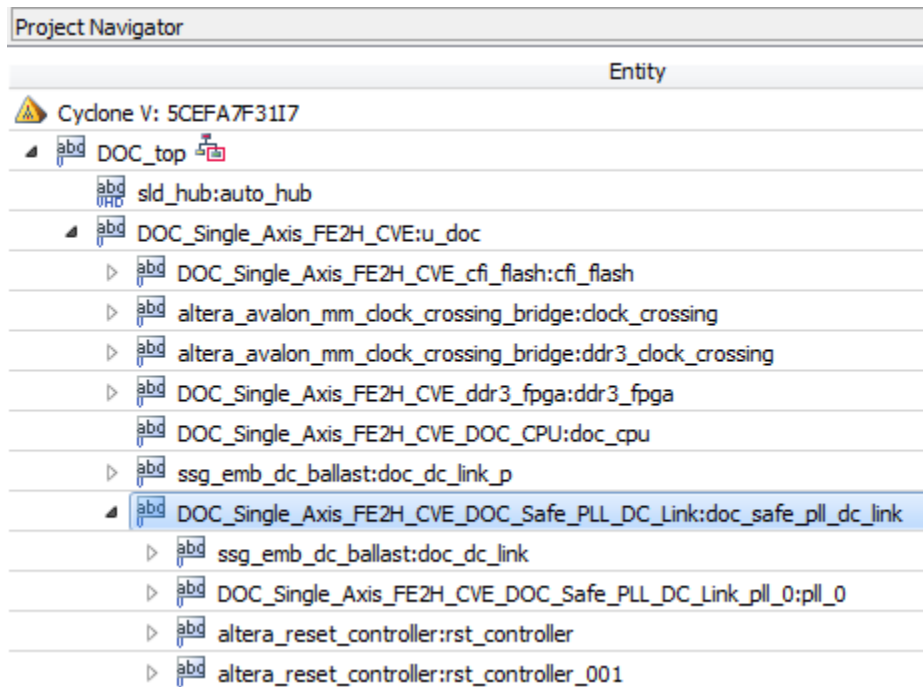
Project Navigator

Entity

Cyclone V: 5CEFA7F31I7

DOC_top

sld_hub:auto_hub

DOC_Single_Axis_FE2H_CVE:u_doc

DOC_Single_Axis_FE2H_CVE_cfi_flash:cfi_flash

altera_avalon_mm_clock_crossing_bridge:clock_crossing

altera_avalon_mm_clock_crossing_bridge:ddr3_clock_crossing

DOC_Single_Axis_FE2H_CVE_ddr3_fpga:ddr3_fpga

DOC_Single_Axis_FE2H_CVE_DOC_CPU:doc_cpu

ssg_emb_dc_ballast:doc_dc_link_p

DOC_Single_Axis_FE2H_CVE_DOC_Safe_PLL_DC_Link:doc_safe_pll_dc_link

ssg_emb_dc_ballast:doc_dc_link

DOC_Single_Axis_FE2H_CVE_DOC_Safe_PLL_DC_Link_pll_0:pll_0

altera_reset_controller:rst_controller

altera_reset_controller:rst_controller_001